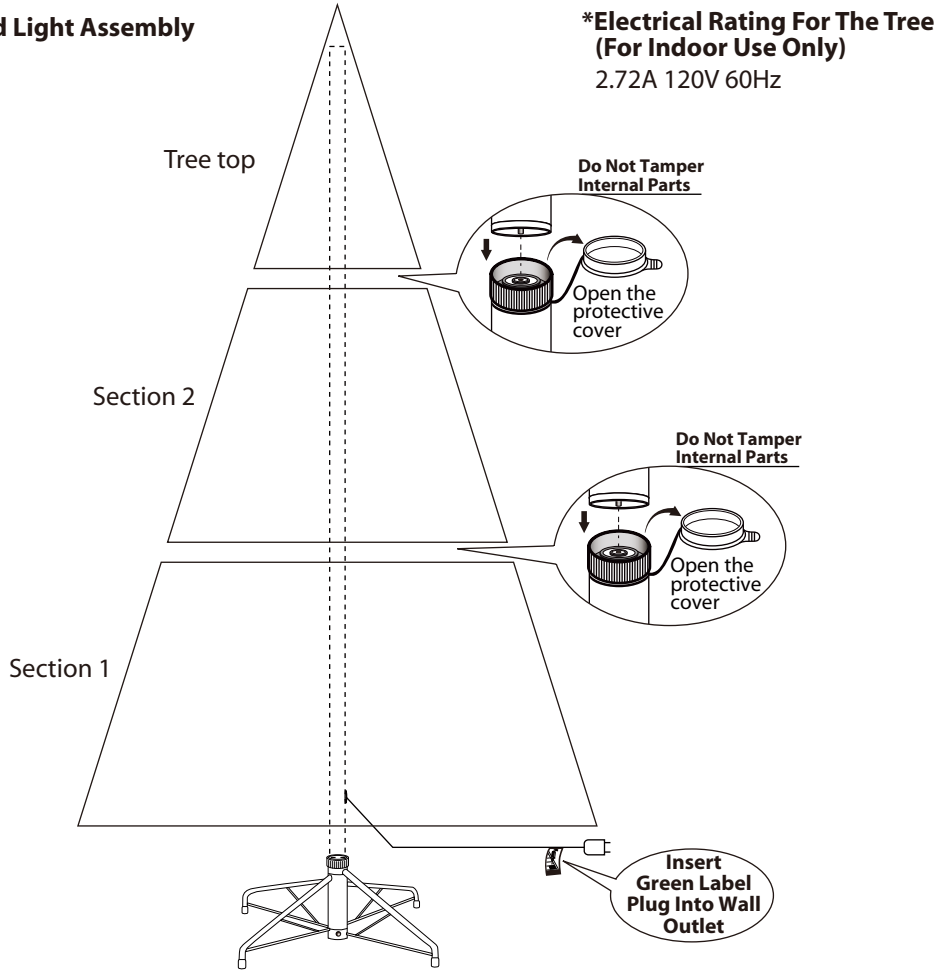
d Light Assembly

*Electrical Rating For The Tree
(For Indoor Use Only)
2.72A 120V 60Hz

Tree top

Do Not Tamper Internal Parts

Open the protective cover

Section 2

Do Not Tamper Internal Parts

Open the protective cover

Section 1

Insert Green Label Plug Into Wall Outlet